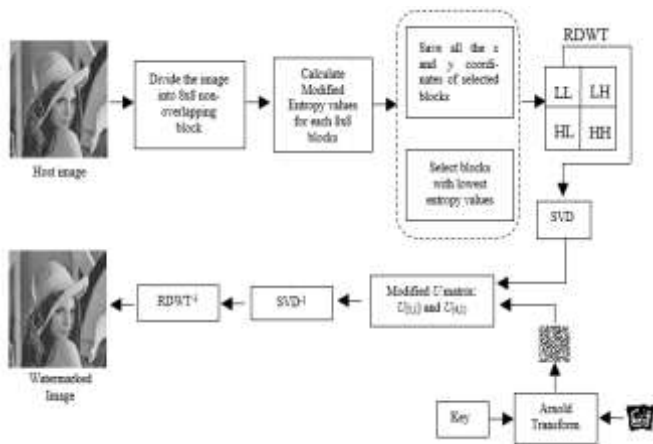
Host image

Divide the image into 8x8 non-overlapping block

Calculate Modified Entropy values for each 8x8 blocks

Save all the x and y coordinates of selected blocks

Select blocks with lowest entropy values

RDWT

LL

LH

HL

HH

SVD

Modified U matrix: $U_{(2,1)}$ and $U_{(3,1)}$

SVD-1

RDWT-1

Watermarked Image

Key

Arnold Transform